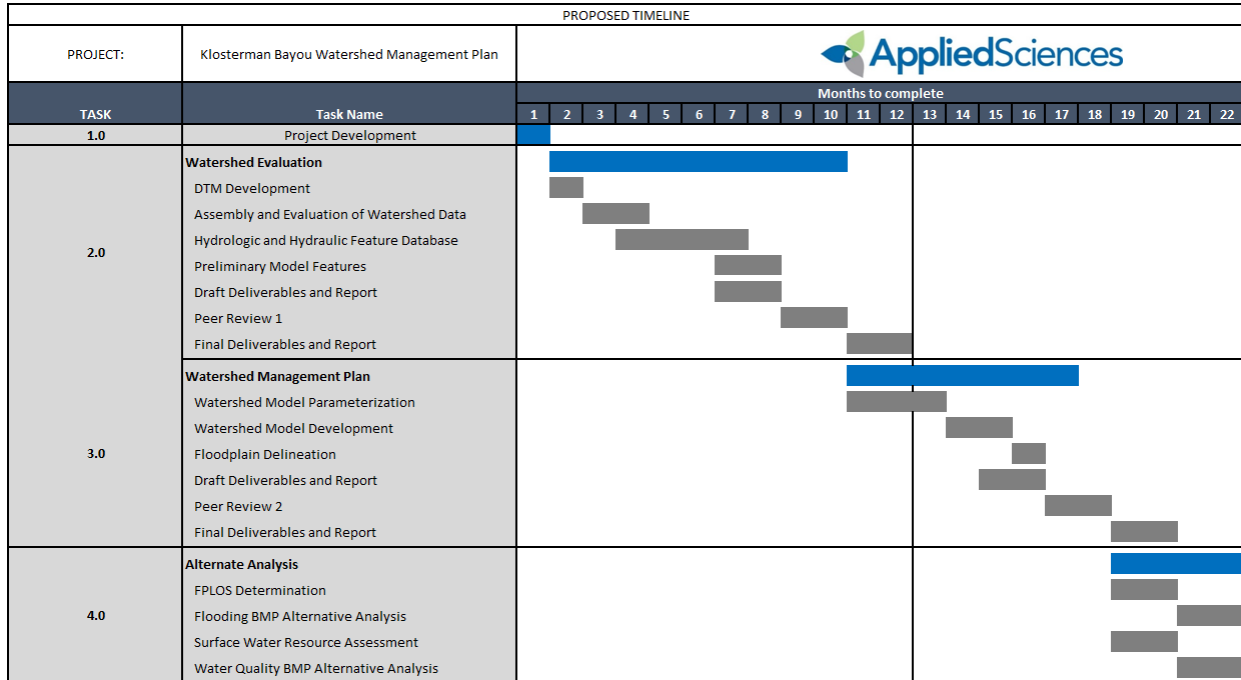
PROPOSED TIMELINE

| PROJECT: | Klosterman Bayou Watershed Management Plan | AppliedSciences |
|---|---|---|

Months to complete

| TASK | Task Name | 1 | 2 | 3 | 4 | 5 | 6 | 7 | 8 | 9 | 10 | 11 | 12 | 13 | 14 | 15 | 16 | 17 | 18 | 19 | 20 | 21 | 22 |
|---|---|---|---|---|---|---|---|---|---|---|---|---|---|---|---|---|---|---|---|---|---|---|---|
| 1.0 | Project Development | | | | | | | | | | | | | | | | | | | | | | |
| 2.0 | **Watershed Evaluation** | | | | | | | | | | | | | | | | | | | | | | |
| | DTM Development | | | | | | | | | | | | | | | | | | | | | | |
| | Assembly and Evaluation of Watershed Data | | | | | | | | | | | | | | | | | | | | | | |
| | Hydrologic and Hydraulic Feature Database | | | | | | | | | | | | | | | | | | | | | | |
| | Preliminary Model Features | | | | | | | | | | | | | | | | | | | | | | |
| | Draft Deliverables and Report | | | | | | | | | | | | | | | | | | | | | | |
| | Peer Review 1 | | | | | | | | | | | | | | | | | | | | | | |
| | Final Deliverables and Report | | | | | | | | | | | | | | | | | | | | | | |
| 3.0 | **Watershed Management Plan** | | | | | | | | | | | | | | | | | | | | | | |
| | Watershed Model Parameterization | | | | | | | | | | | | | | | | | | | | | | |
| | Watershed Model Development | | | | | | | | | | | | | | | | | | | | | | |
| | Floodplain Delineation | | | | | | | | | | | | | | | | | | | | | | |
| | Draft Deliverables and Report | | | | | | | | | | | | | | | | | | | | | | |
| | Peer Review 2 | | | | | | | | | | | | | | | | | | | | | | |
| | Final Deliverables and Report | | | | | | | | | | | | | | | | | | | | | | |
| 4.0 | **Alternate Analysis** | | | | | | | | | | | | | | | | | | | | | | |
| | FPLOS Determination | | | | | | | | | | | | | | | | | | | | | | |
| | Flooding BMP Alternative Analysis | | | | | | | | | | | | | | | | | | | | | | |
| | Surface Water Resource Assessment | | | | | | | | | | | | | | | | | | | | | | |
| | Water Quality BMP Alternative Analysis | | | | | | | | | | | | | | | | | | | | | | |